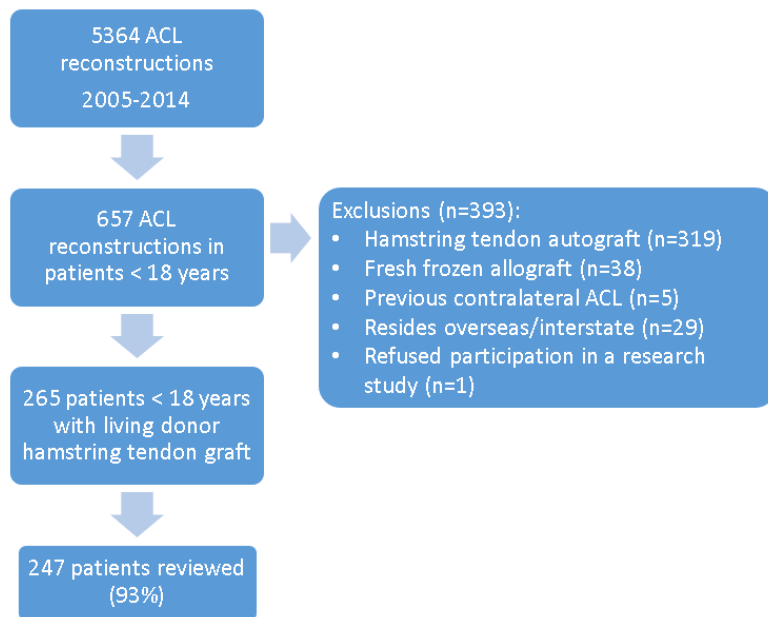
5364 ACL reconstructions
2005-2014

657 ACL reconstructions in patients < 18 years

Exclusions (n=393):
- Hamstring tendon autograft (n=319)
- Fresh frozen allograft (n=38)
- Previous contralateral ACL (n=5)
- Resides overseas/interstate (n=29)
- Refused participation in a research study (n=1)

265 patients < 18 years with living donor hamstring tendon graft

247 patients reviewed (93%)